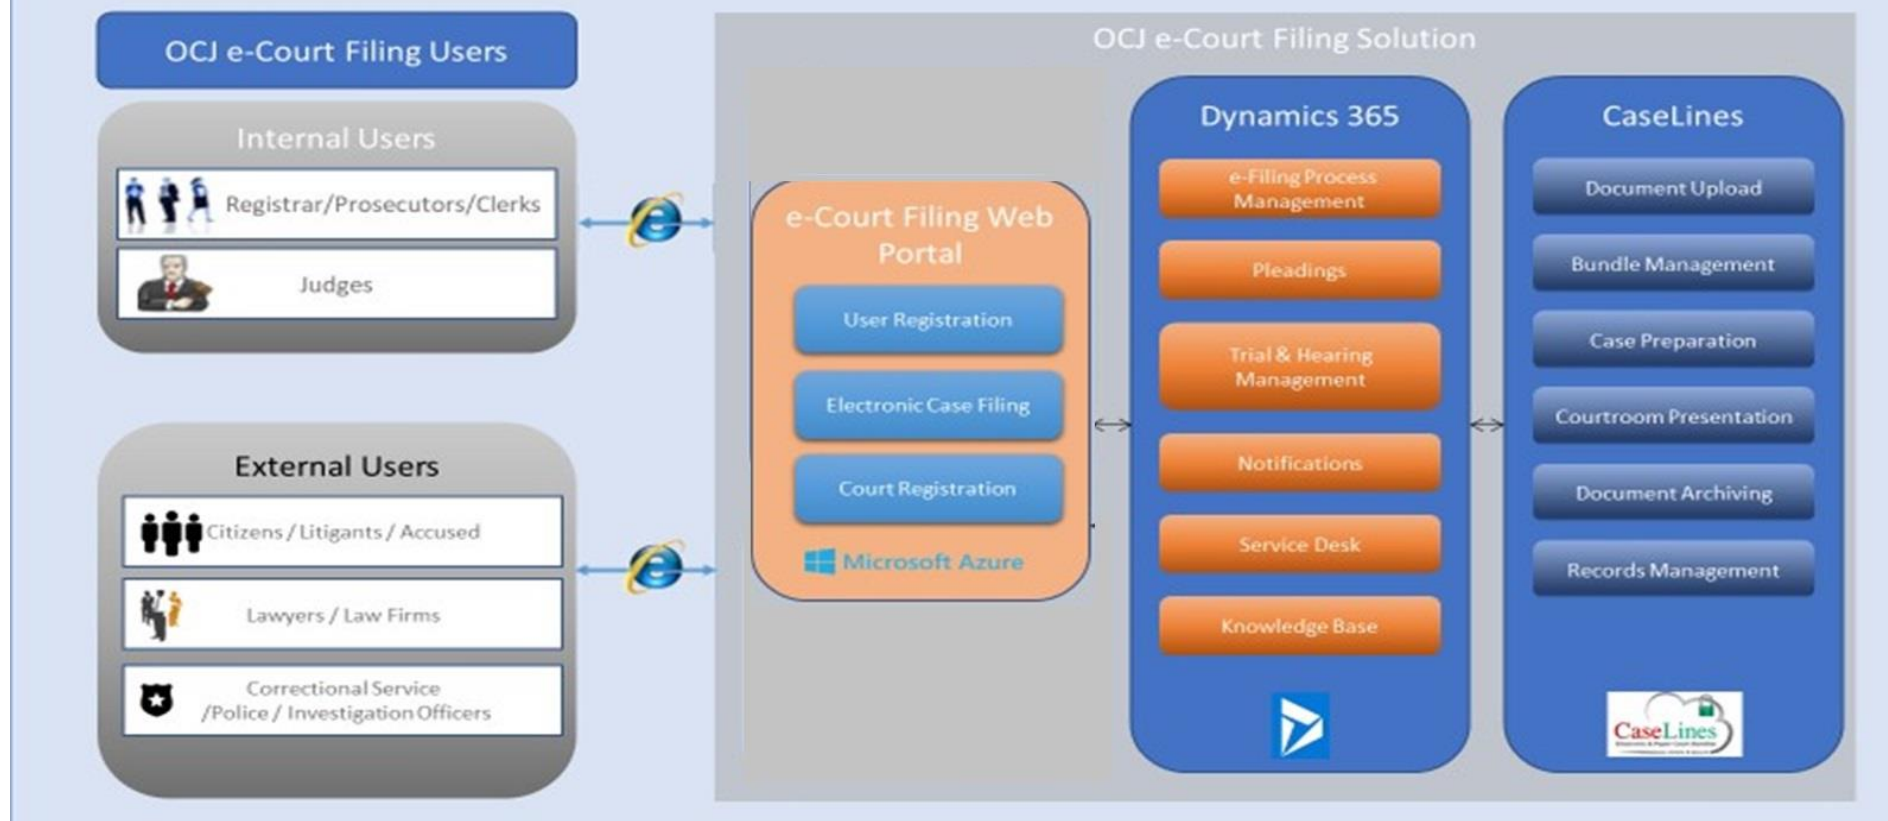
OCJ e-Court Filing Users

Internal Users

Registrar/Prosecutors/Clerks

Judges

External Users

Citizens / Litigants / Accused

Lawyers / Law Firms

Correctional Service /Police / Investigation Officers

OCJ e-Court Filing Solution

e-Court Filing Web Portal

User Registration

Electronic Case Filing

Court Registration

Microsoft Azure

Dynamics 365

e-Filing Process Management

Pleadings

Trial & Hearing Management

Notifications

Service Desk

Knowledge Base

CaseLines

Document Upload

Bundle Management

Case Preparation

Courtroom Presentation

Document Archiving

Records Management

CaseLines